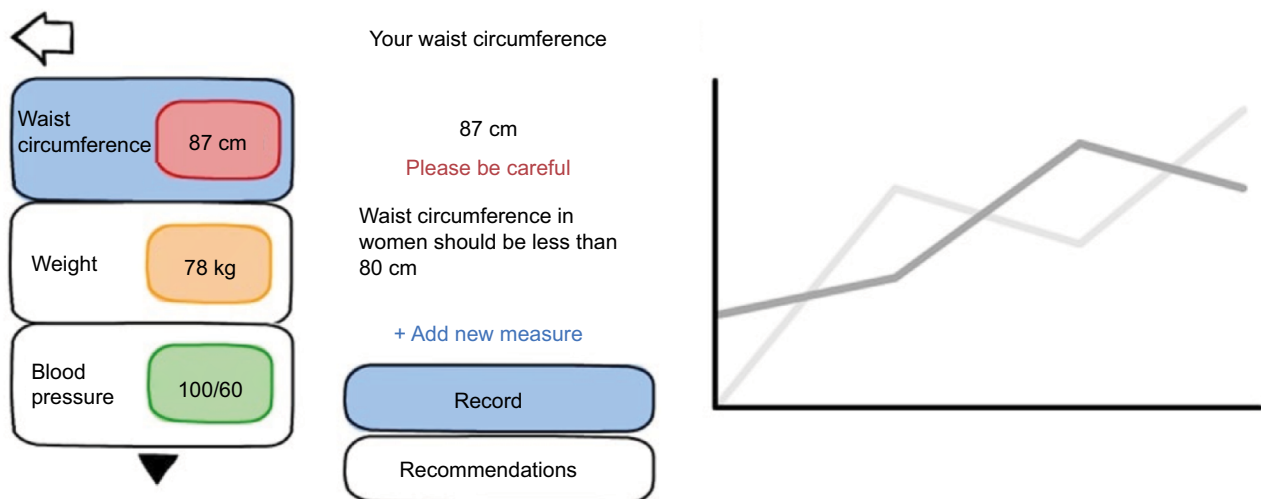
Your waist circumference

Waist circumference 87 cm

Weight 78 kg

Blood pressure 100/60

87 cm

Please be careful

Waist circumference in women should be less than 80 cm

+ Add new measure

Record

Recommendations